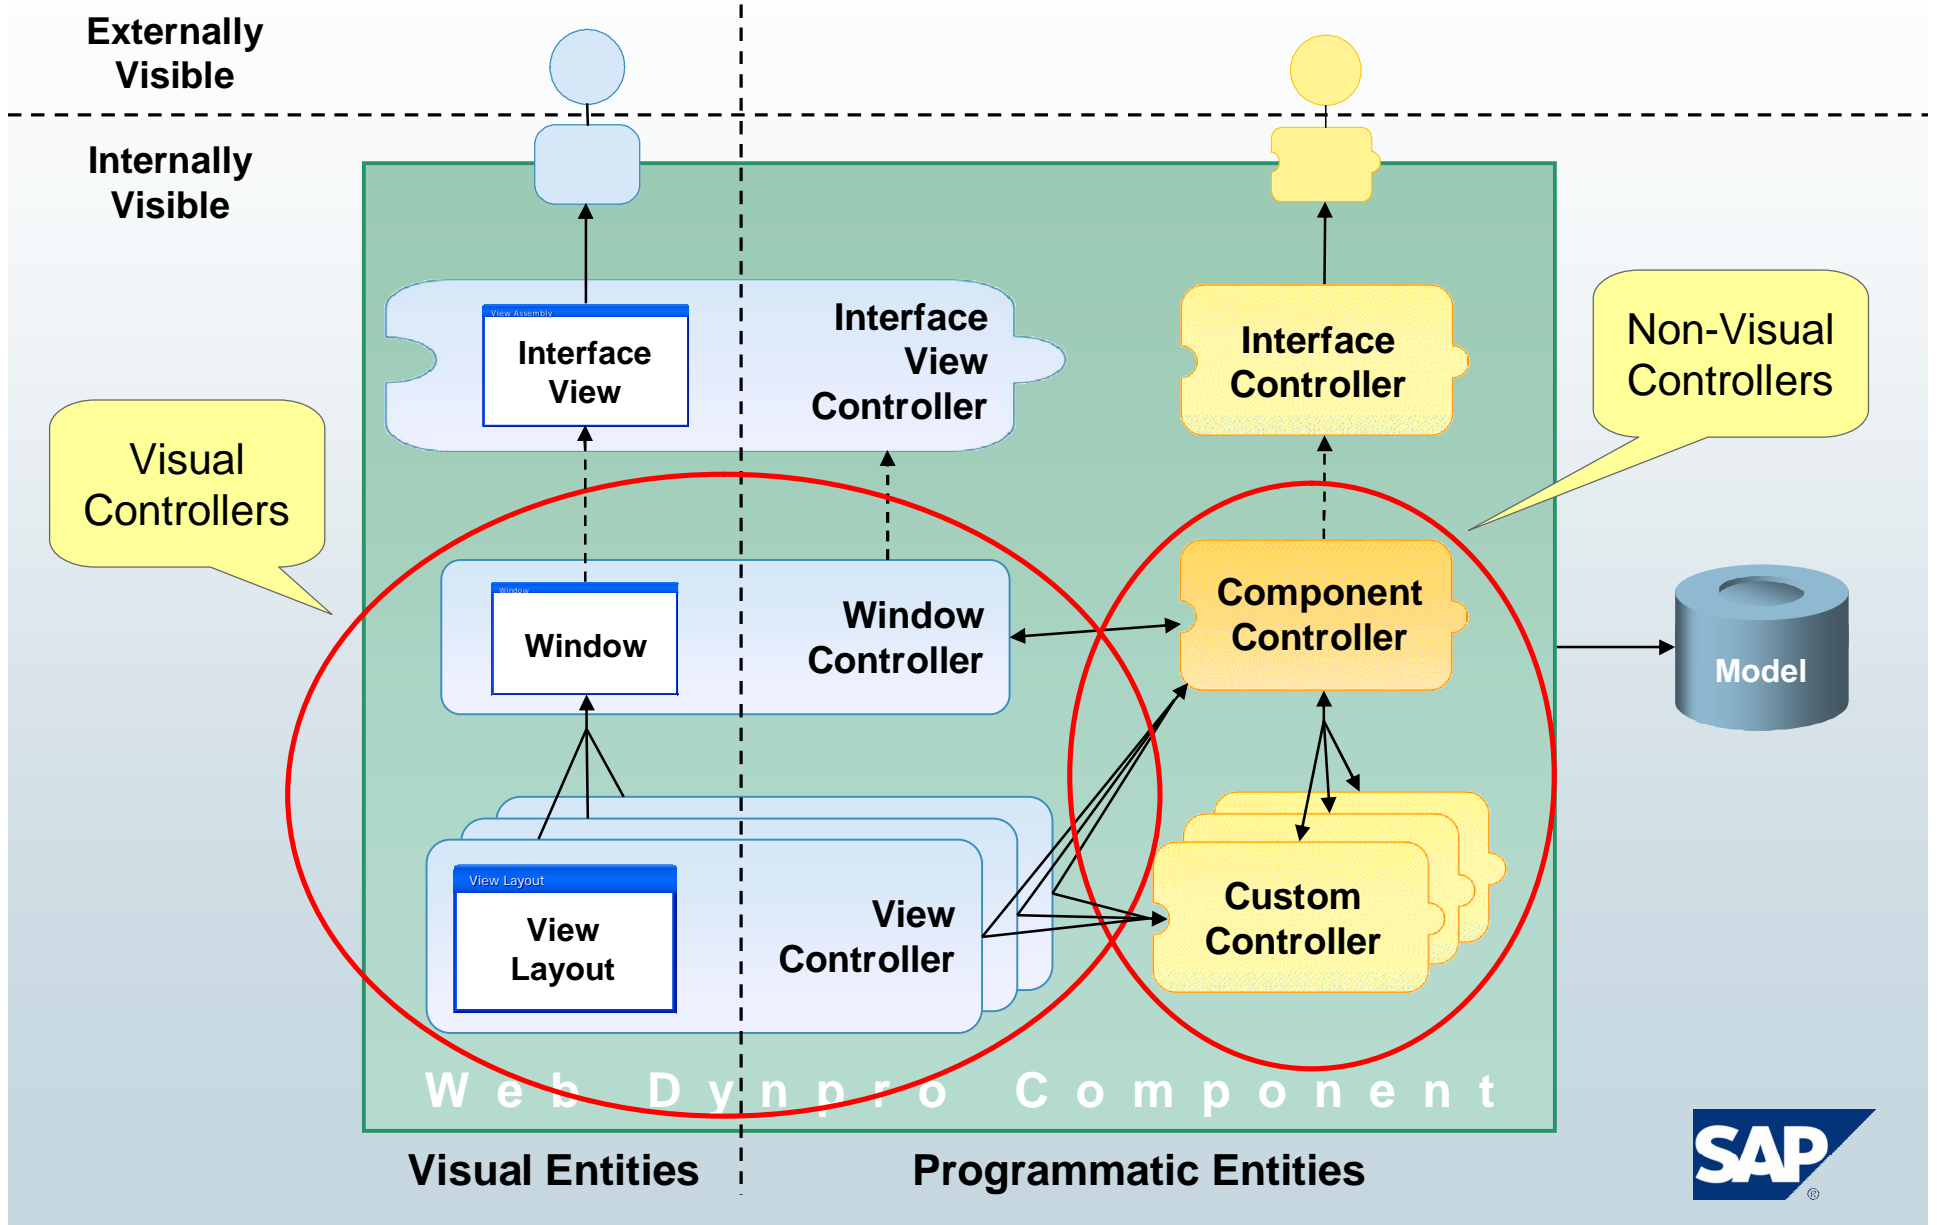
Externally Visible

Internally Visible

View Assembly

Interface View

Interface View Controller

Interface Controller

Non-Visual Controllers

Visual Controllers

Window

Window

Window Controller

Component Controller

Model

View Layout

View Layout

View Controller

Custom Controller

Web Dynpro Component

Visual Entities

Programmatic Entities

SAP